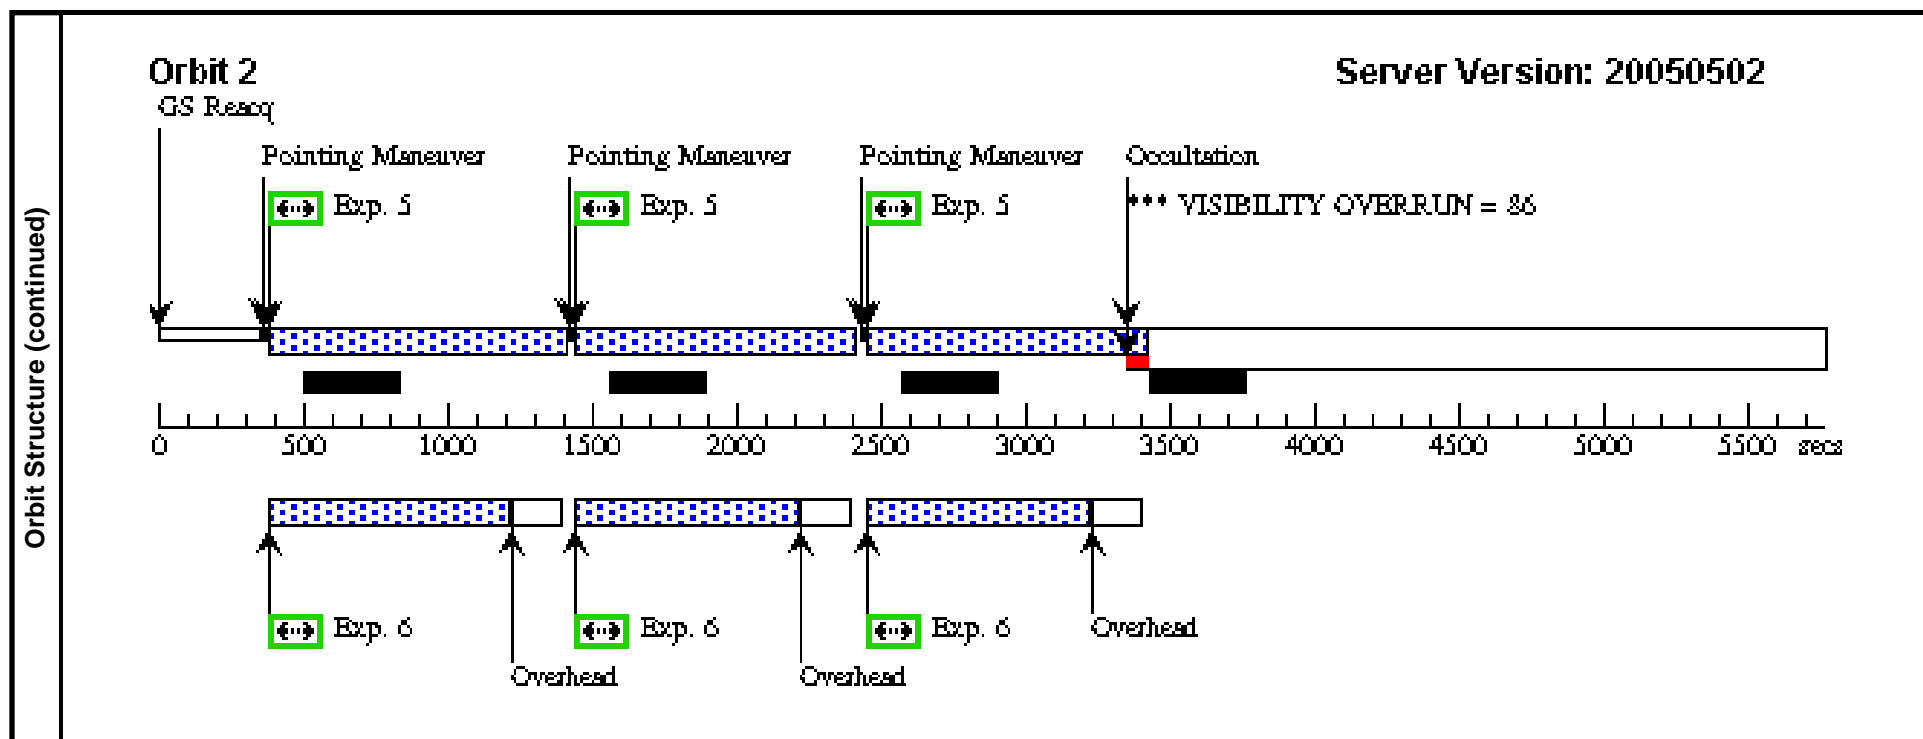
Orbit Structure (continued)

Orbit 2

Server Version: 20050502

GS Reacq

Pointing Maneuver

Exp. 5

Pointing Maneuver

Exp. 5

Pointing Maneuver

Exp. 5

Occultation

*** VISIBILITY OVERRUN = 86

0 500 1000 1500 2000 2500 3000 3500 4000 4500 5000 5500 secs

Exp. 6

Overhead

Exp. 6

Overhead

Exp. 6

Overhead